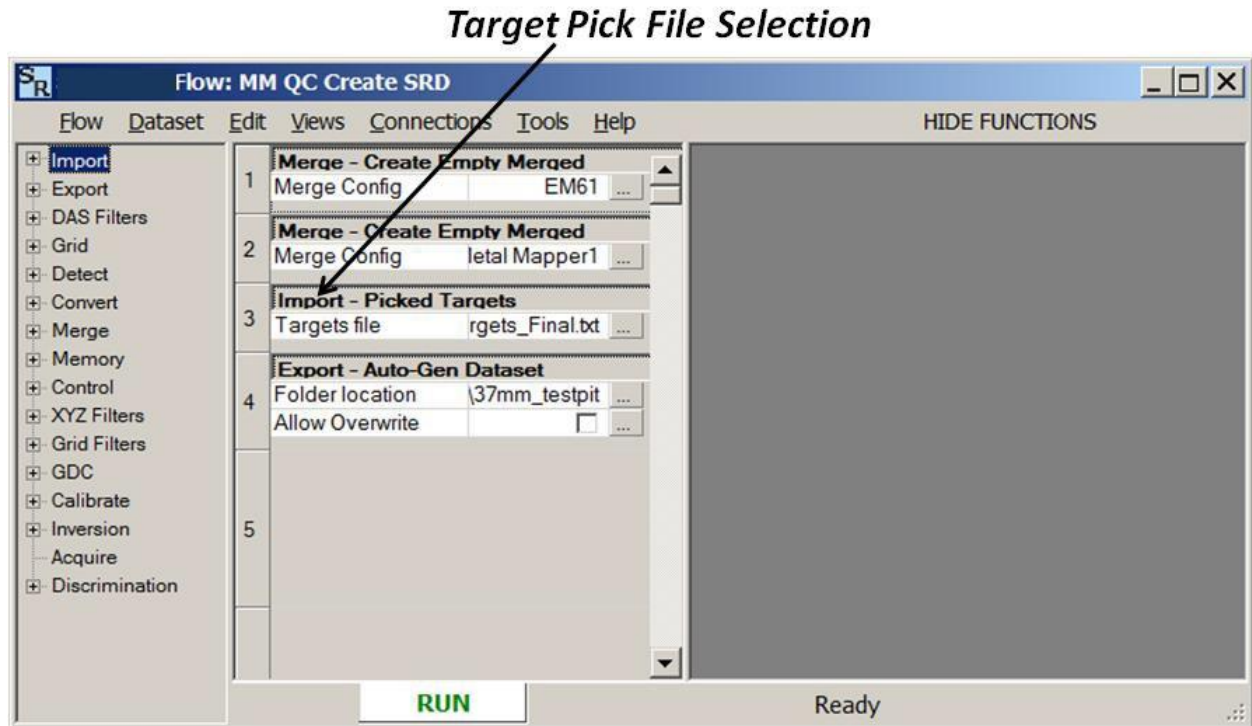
Target Pick File Selection

SR Flow: MM QC Create SRD

Flow Dataset Edit Views Connections Tools Help HIDE FUNCTIONS

Import
Export
DAS Filters
Grid
Detect
Convert
Merge
Memory
Control
XYZ Filters
Grid Filters
GDC
Calibrate
Inversion
Acquire
Discrimination

1
Merge - Create Empty Merged
Merge Config EM61 ...

2
Merge - Create Empty Merged
Merge Config letal Mapper1 ...

3
Import - Picked Targets
Targets file rgets_Final.txt ...

4
Export - Auto-Gen Dataset
Folder location \37mm_testpit ...
Allow Overwrite ...

5

RUN Ready